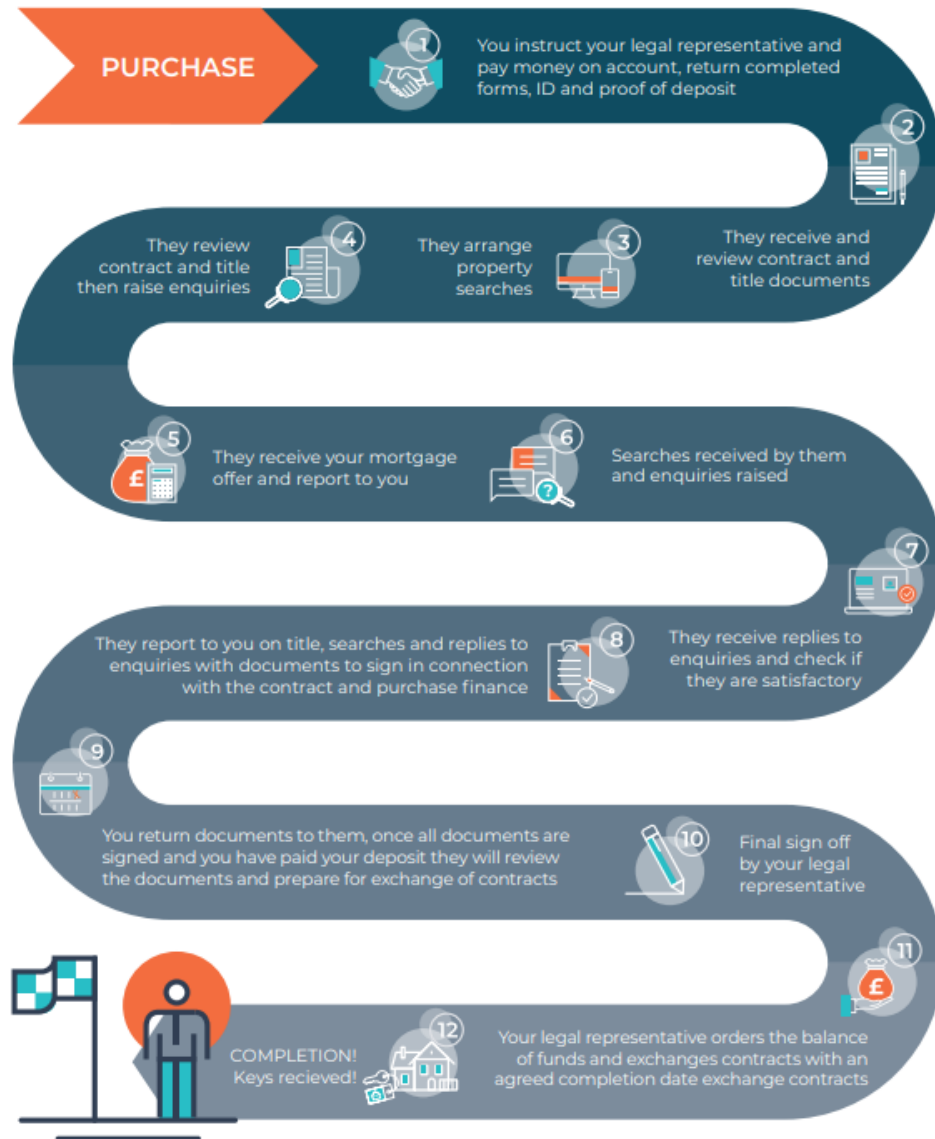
PURCHASE

1 You instruct your legal representative and pay money on account, return completed forms, ID and proof of deposit

2 They receive and review contract and title documents

3 They arrange property searches

4 They review contract and title then raise enquiries

5 They receive your mortgage offer and report to you

6 Searches received by them and enquiries raised

7 They receive replies to enquiries and check if they are satisfactory

8 They report to you on title, searches and replies to enquiries with documents to sign in connection with the contract and purchase finance

9 You return documents to them, once all documents are signed and you have paid your deposit they will review the documents and prepare for exchange of contracts

10 Final sign off by your legal representative

11 Your legal representative orders the balance of funds and exchanges contracts with an agreed completion date exchange contracts

12 COMPLETION! Keys recieved!